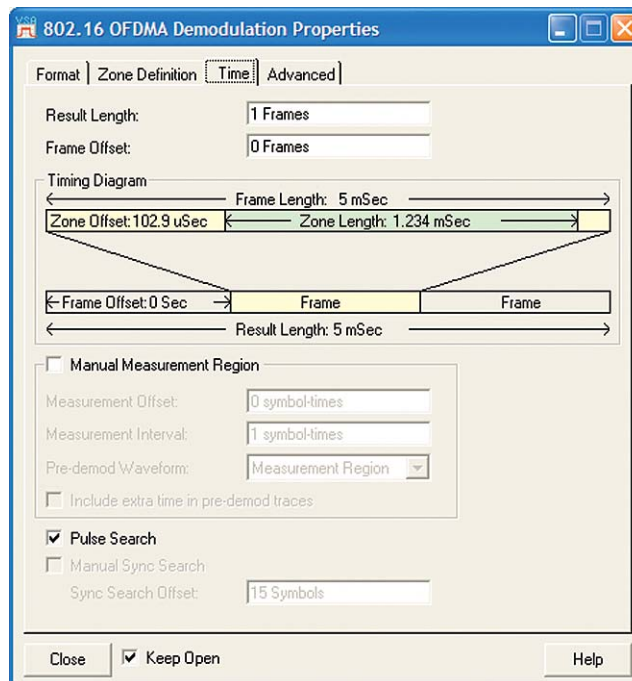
802.16 OFDMA Demodulation Properties

Format | Zone Definition | Time | Advanced

Result Length: 1 Frames
Frame Offset: 0 Frames

Timing Diagram
Frame Length: 5 mSec
Zone Offset: 102.9 uSec
Zone Length: 1.234 mSec
Frame Offset: 0 Sec
Frame
Frame
Result Length: 5 mSec

Manual Measurement Region
Measurement Offset: 0 symbol-times
Measurement Interval: 1 symbol-times
Pre-demod Waveform: Measurement Region
Include extra time in pre-demod traces

Pulse Search
Manual Sync Search
Sync Search Offset: 15 Symbols

Close
Keep Open
Help